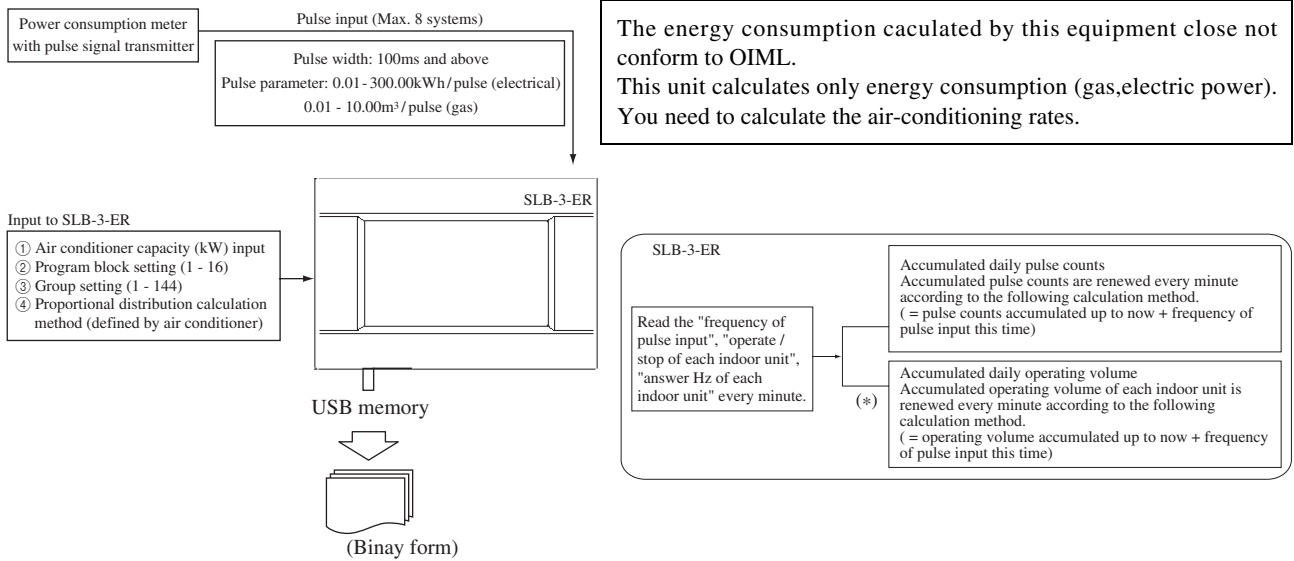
Power consumption meter with pulse signal transmitter

Pulse input (Max. 8 systems)

Pulse width: 100ms and above
Pulse parameter: 0.01 - 300.00kWh / pulse (electrical)
0.01 - 10.00m³ / pulse (gas)

The energy consumption caculated by this equipment close not conform to OIML.
This unit calculates only energy consumption (gas,electric power).
You need to calculate the air-conditioning rates.

SLB-3-ER

Input to SLB-3-ER
① Air conditioner capacity (kW) input
② Program block setting (1 - 16)
③ Group setting (1 - 144)
④ Proportional distribution calculation method (defined by air conditioner)

USB memory

(Binay form)

SLB-3-ER

Read the "frequency of pulse input", "operate / stop of each indoor unit", "answer Hz of each indoor unit" every minute.

(*)

Accumulated daily pulse counts
Accumulated pulse counts are renewed every minute according to the following calculation method.
( = pulse counts accumulated up to now + frequency of pulse input this time)

Accumulated daily operating volume
Accumulated operating volume of each indoor unit is renewed every minute according to the following calculation method.
( = operating volume accumulated up to now + frequency of pulse input this time)